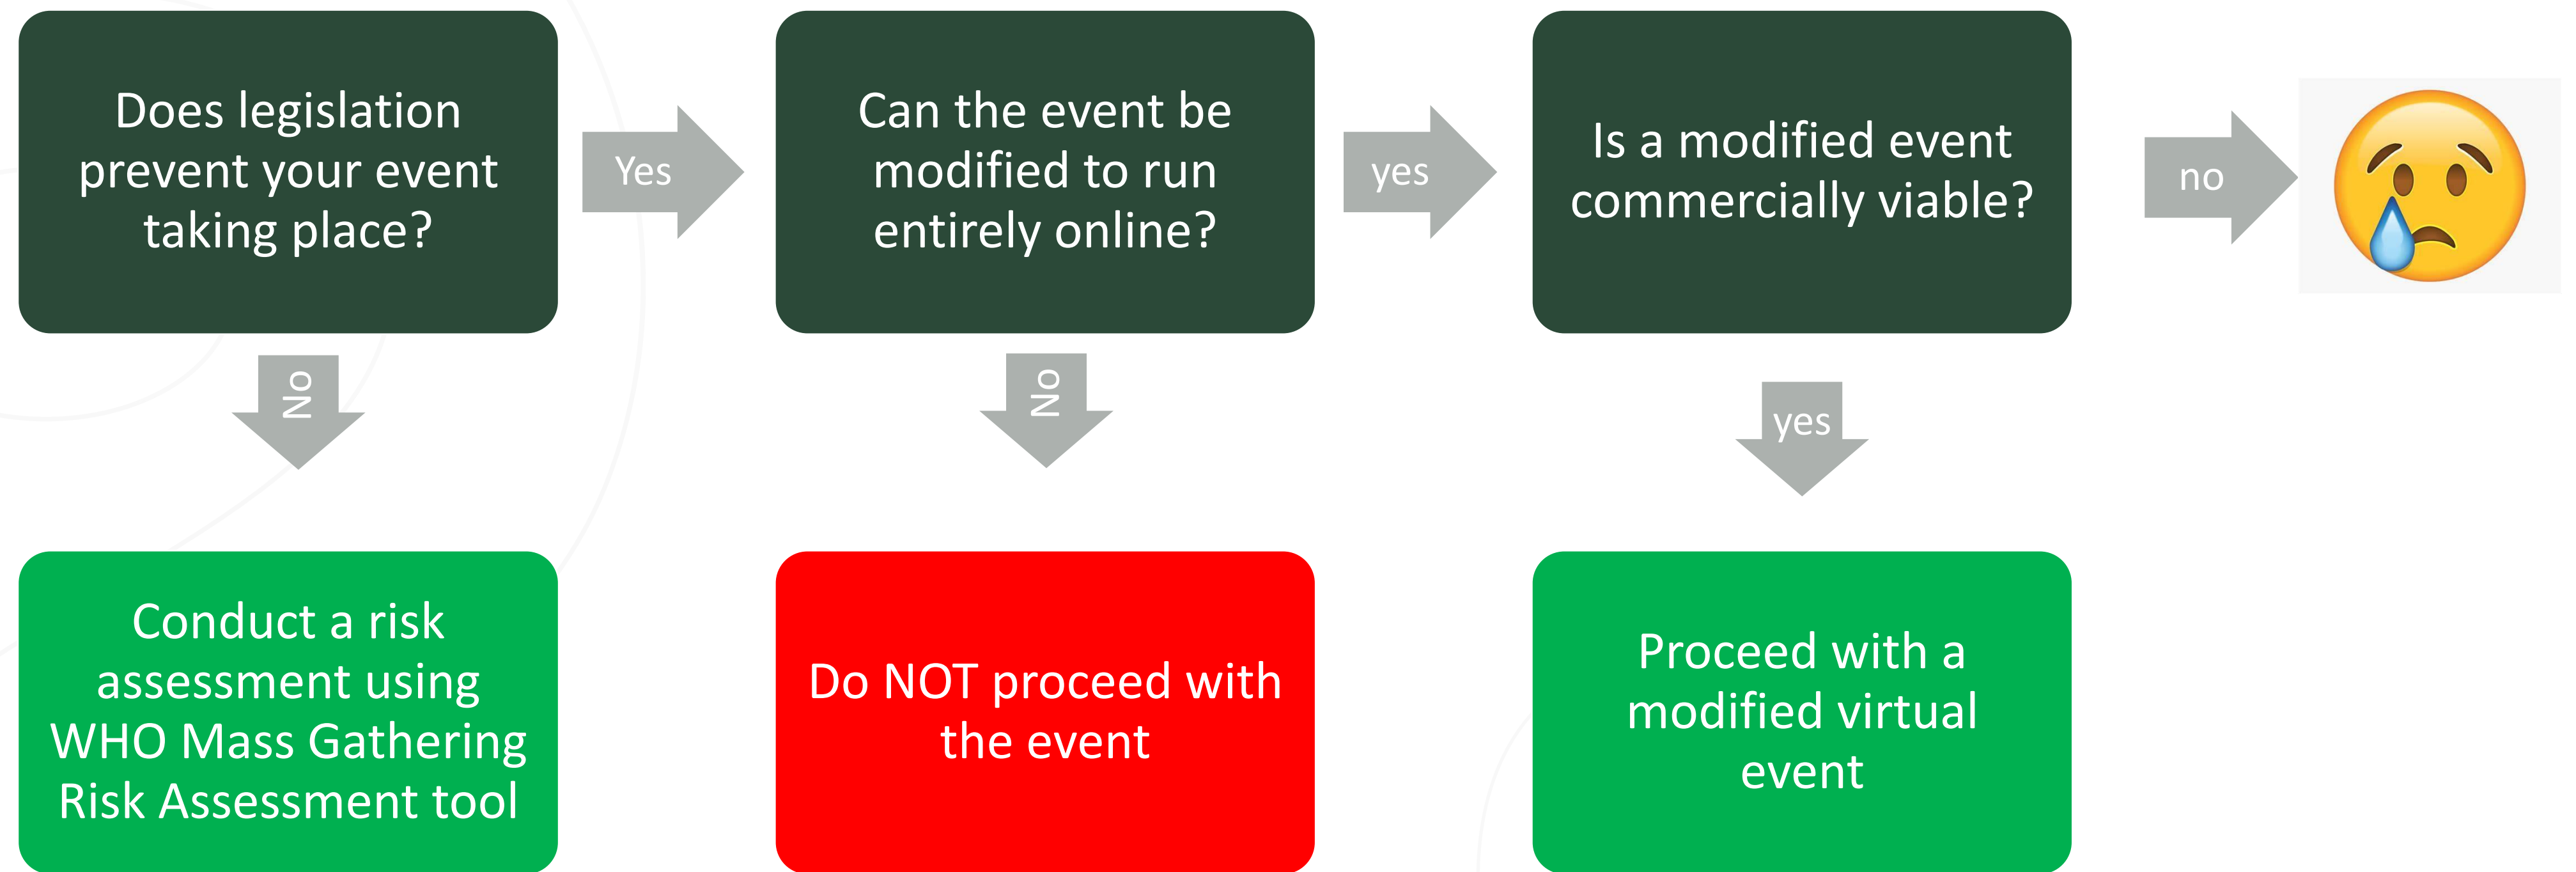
Does legislation prevent your event taking place?

Yes

Can the event be modified to run entirely online?

yes

Is a modified event commercially viable?

no

No

No

yes

Conduct a risk assessment using WHO Mass Gathering Risk Assessment tool

Do NOT proceed with the event

Proceed with a modified virtual event